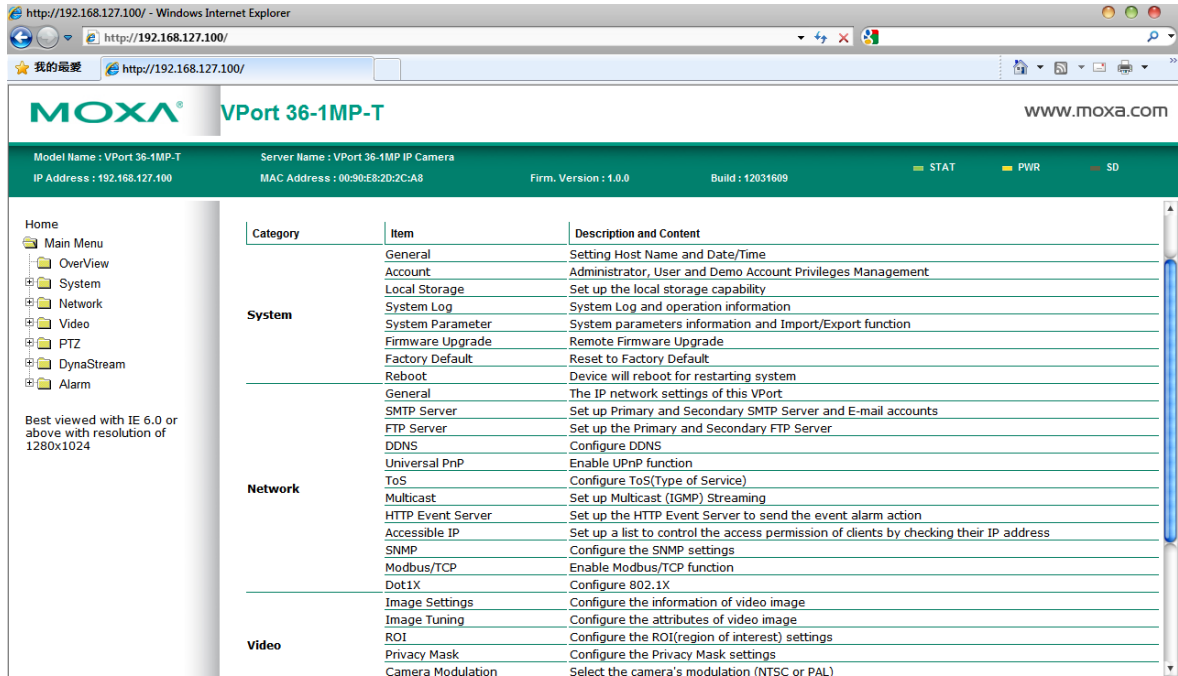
http://192.168.127.100/ - Windows Internet Explorer

http://192.168.127.100/

我的最愛 http://192.168.127.100/

MOXA® VPort 36-1MP-T www.moxa.com

Model Name : VPort 36-1MP-T Server Name : VPort 36-1MP IP Camera
IP Address : 192.168.127.100 MAC Address : 00:90:E8:2D:2C:A8 Firm. Version : 1.0.0 Build : 12031609
STAT PWR SD

Home
Main Menu
OverView
System
Network
Video
PTZ
DynaStream
Alarm

Best viewed with IE 6.0 or above with resolution of 1280x1024

| Category | Item | Description and Content |
|---|---|---|
| System | General | Setting Host Name and Date/Time |
| | Account | Administrator, User and Demo Account Privileges Management |
| | Local Storage | Set up the local storage capability |
| | System Log | System Log and operation information |
| | System Parameter | System parameters information and Import/Export function |
| | Firmware Upgrade | Remote Firmware Upgrade |
| | Factory Default | Reset to Factory Default |
| | Reboot | Device will reboot for restarting system |
| Network | General | The IP network settings of this VPort |
| | SMTP Server | Set up Primary and Secondary SMTP Server and E-mail accounts |
| | FTP Server | Set up the Primary and Secondary FTP Server |
| | DDNS | Configure DDNS |
| | Universal PnP | Enable UPnP function |
| | ToS | Configure ToS(Type of Service) |
| | Multicast | Set up Multicast (IGMP) Streaming |
| | HTTP Event Server | Set up the HTTP Event Server to send the event alarm action |
| | Accessible IP | Set up a list to control the access permission of clients by checking their IP address |
| | SNMP | Configure the SNMP settings |
| | Modbus/TCP | Enable Modbus/TCP function |
| | Dot1X | Configure 802.1X |
| Video | Image Settings | Configure the information of video image |
| | Image Tuning | Configure the attributes of video image |
| | ROI | Configure the ROI(region of interest) settings |
| | Privacy Mask | Configure the Privacy Mask settings |
| | Camera Modulation | Select the camera's modulation (NTSC or PAL) |